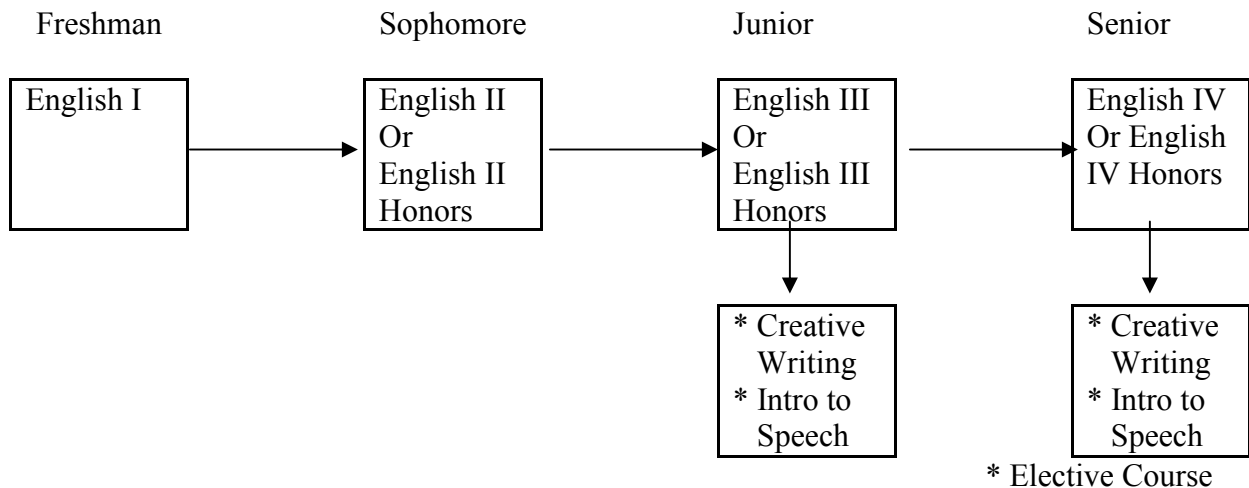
Freshman

English I

Sophomore

English II
Or
English II
Honors

Junior

English III
Or
English III
Honors

* Creative Writing
* Intro to Speech

Senior

English IV
Or English
IV Honors

* Creative Writing
* Intro to Speech

* Elective Course